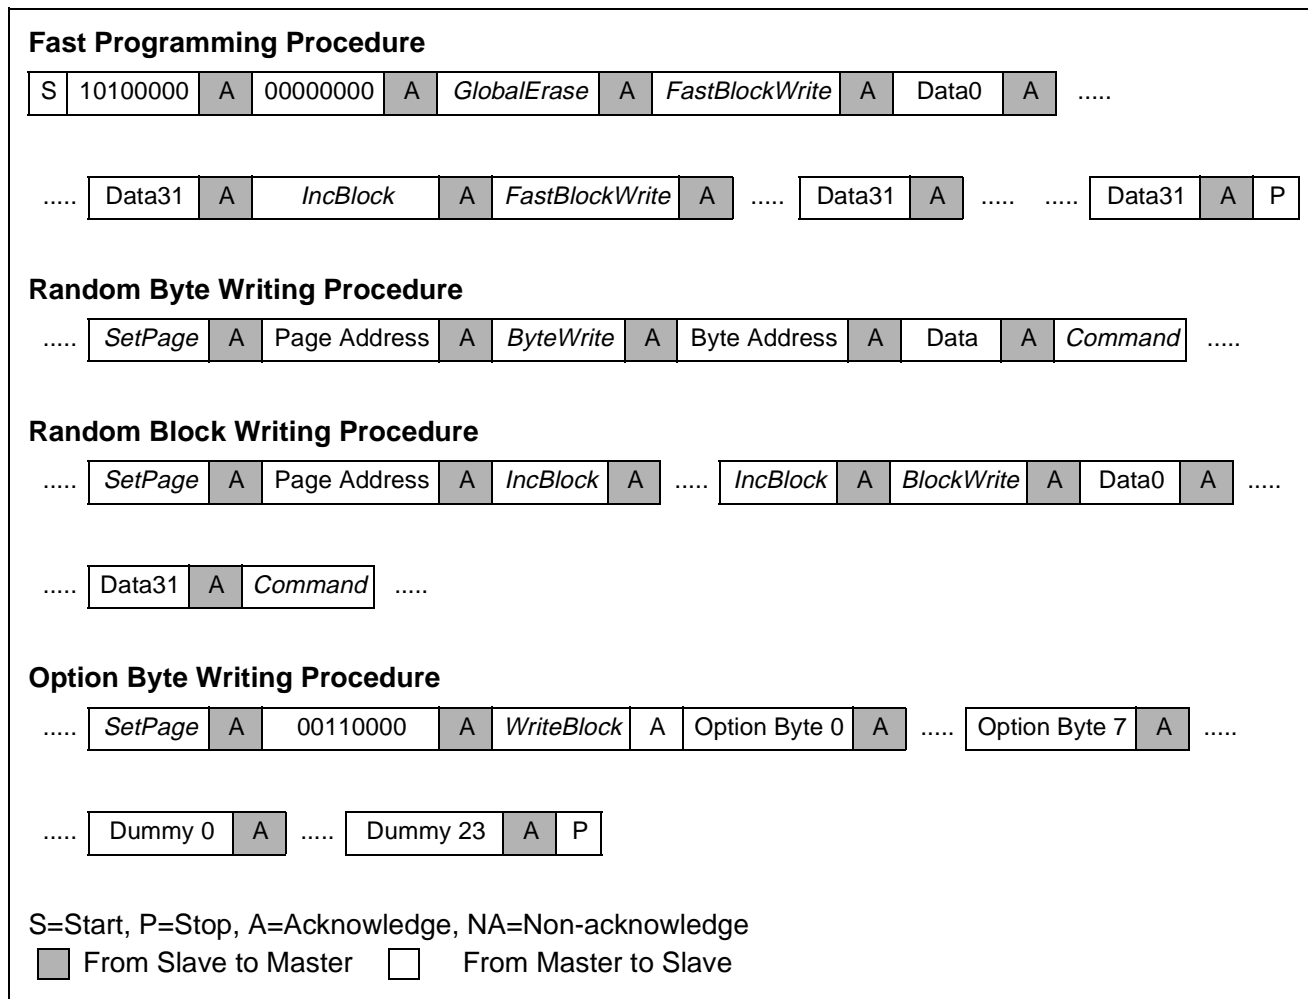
**Fast Programming Procedure**

| S | 10100000 | A | 00000000 | A | *GlobalErase* | A | *FastBlockWrite* | A | Data0 | A | ..... |
|---|---|---|---|---|---|---|---|---|---|---|---|

| ..... | Data31 | A | *IncBlock* | A | *FastBlockWrite* | A | ..... | Data31 | A | ..... | ..... | Data31 | A | P |
|---|---|---|---|---|---|---|---|---|---|---|---|---|---|---|

**Random Byte Writing Procedure**

| ..... | *SetPage* | A | Page Address | A | *ByteWrite* | A | Byte Address | A | Data | A | *Command* | ..... |
|---|---|---|---|---|---|---|---|---|---|---|---|---|

**Random Block Writing Procedure**

| ..... | *SetPage* | A | Page Address | A | *IncBlock* | A | ..... | *IncBlock* | A | *BlockWrite* | A | Data0 | A | ..... |
|---|---|---|---|---|---|---|---|---|---|---|---|---|---|---|

| ..... | Data31 | A | *Command* | ..... |
|---|---|---|---|---|

**Option Byte Writing Procedure**

| ..... | *SetPage* | A | 00110000 | A | *WriteBlock* | A | Option Byte 0 | A | ..... | Option Byte 7 | A | ..... |
|---|---|---|---|---|---|---|---|---|---|---|---|---|

| ..... | Dummy 0 | A | ..... | Dummy 23 | A | P |
|---|---|---|---|---|---|---|

S=Start, P=Stop, A=Acknowledge, NA=Non-acknowledge
From Slave to Master From Master to Slave